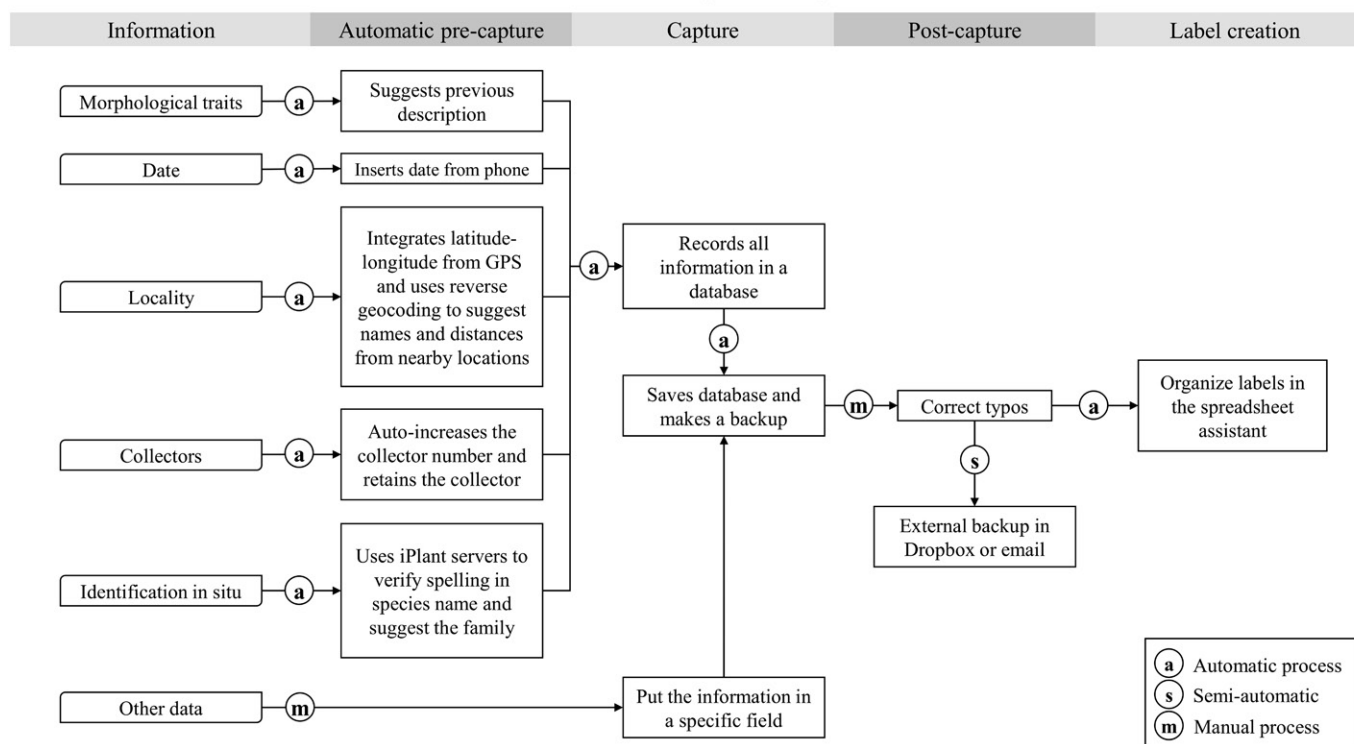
Information

Automatic pre-capture

Capture

Post-capture

Label creation

Morphological traits

a

Suggests previous description

Date

a

Inserts date from phone

Locality

a

Integrates latitude-longitude from GPS and uses reverse geocoding to suggest names and distances from nearby locations

Collectors

a

Auto-increases the collector number and retains the collector

Identification in situ

a

Uses iPlant servers to verify spelling in species name and suggest the family

Other data

m

a

Records all information in a database

a

Saves database and makes a backup

Put the information in a specific field

m

Correct typos

a

Organize labels in the spreadsheet assistant

s

External backup in Dropbox or email

a Automatic process

s Semi-automatic

m Manual process